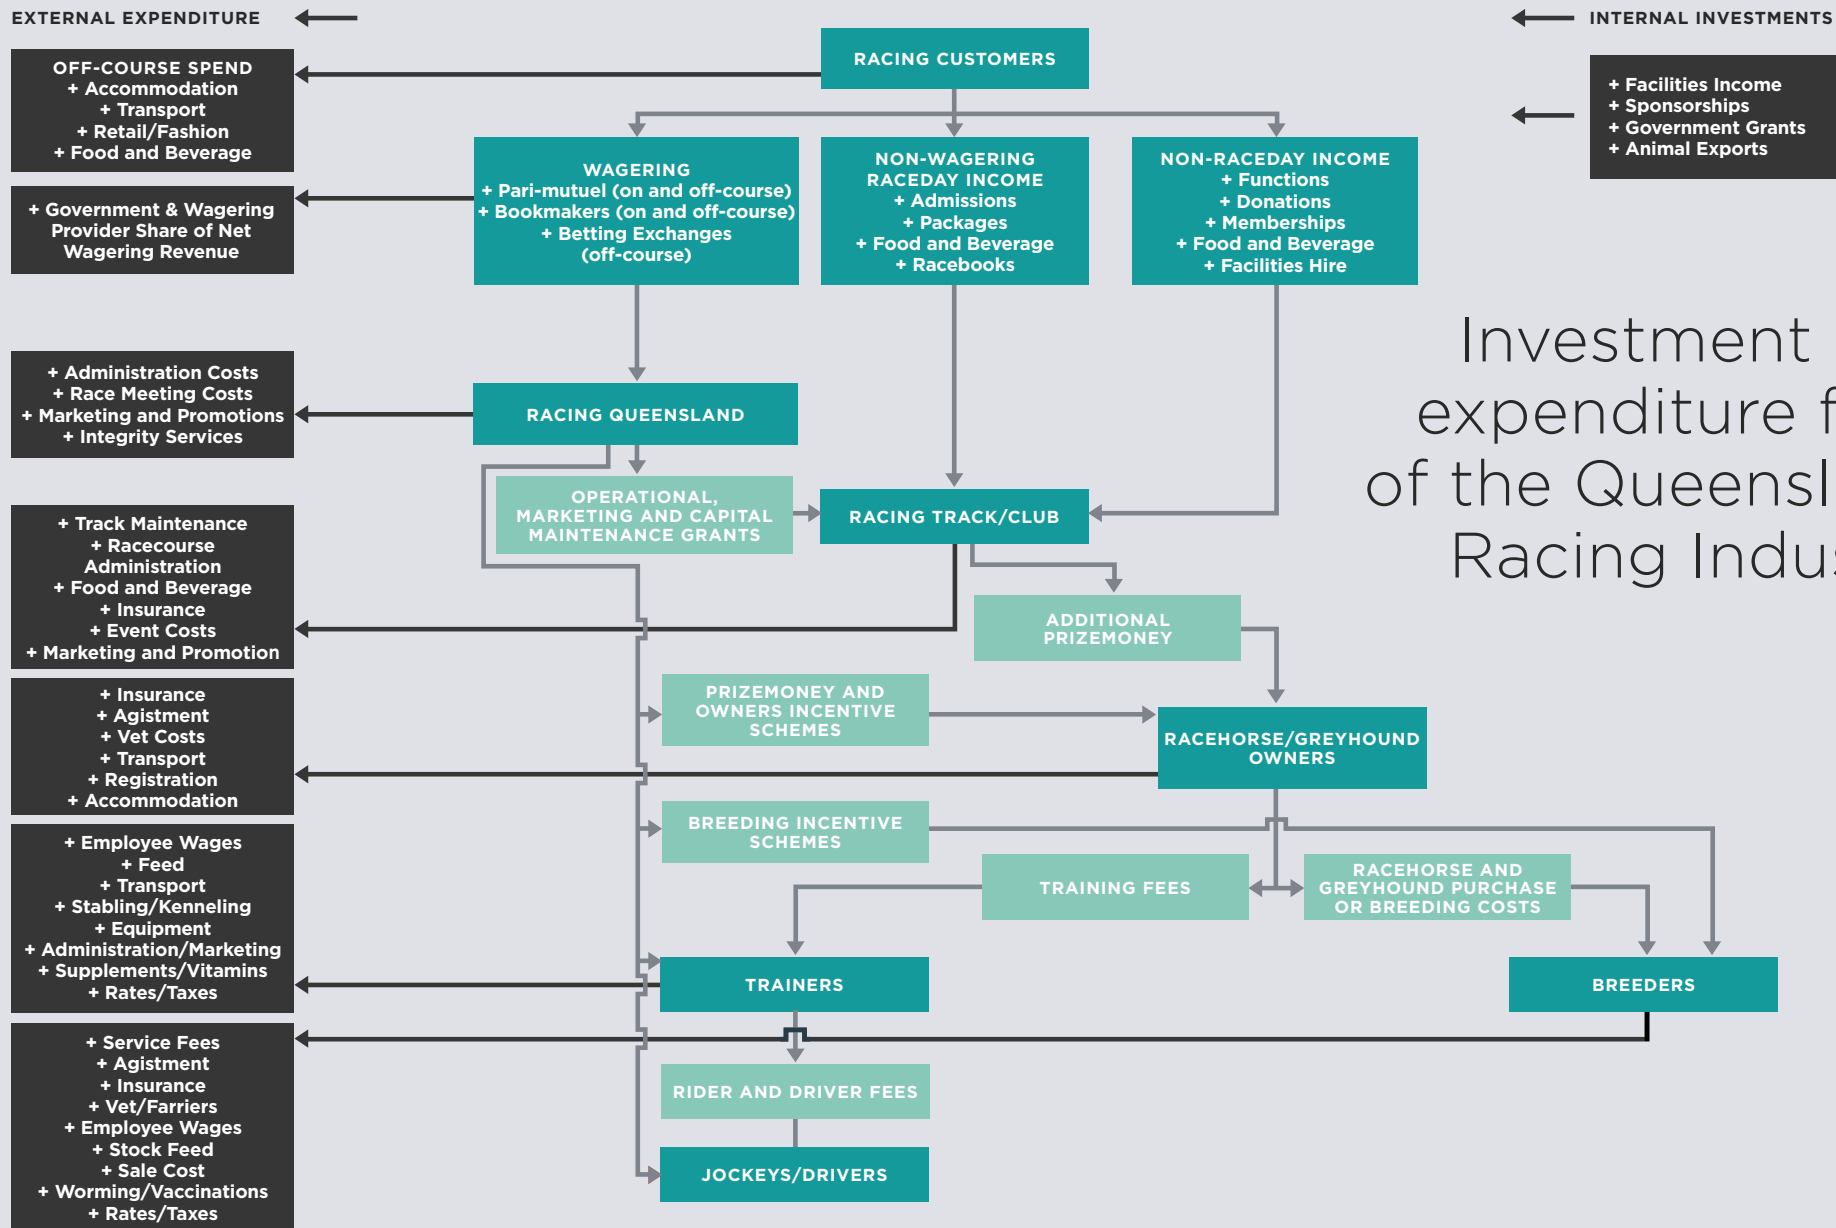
EXTERNAL EXPENDITURE

INTERNAL INVESTMENTS

OFF-COURSE SPEND
+ Accommodation
+ Transport
+ Retail/Fashion
+ Food and Beverage

+ Government & Wagering Provider Share of Net Wagering Revenue

RACING CUSTOMERS

+ Facilities Income
+ Sponsorships
+ Government Grants
+ Animal Exports

WAGERING
+ Pari-mutuel (on and off-course)
+ Bookmakers (on and off-course)
+ Betting Exchanges (off-course)

NON-WAGERING RACEDAY INCOME
+ Admissions
+ Packages
+ Food and Beverage
+ Racebooks

NON-RACEDAY INCOME
+ Functions
+ Donations
+ Memberships
+ Food and Beverage
+ Facilities Hire

Investment expenditure f of the Queensl Racing Indu

+ Administration Costs
+ Race Meeting Costs
+ Marketing and Promotions
+ Integrity Services

RACING QUEENSLAND

OPERATIONAL, MARKETING AND CAPITAL MAINTENANCE GRANTS

RACING TRACK/CLUB

+ Track Maintenance
+ Racecourse Administration
+ Food and Beverage
+ Insurance
+ Event Costs
+ Marketing and Promotion

ADDITIONAL PRIZEMONEY

PRIZEMONEY AND OWNERS INCENTIVE SCHEMES

RACEHORSE/GREYHOUND OWNERS

+ Insurance
+ Agistment
+ Vet Costs
+ Transport
+ Registration
+ Accommodation

BREEDING INCENTIVE SCHEMES

TRAINING FEES

RACEHORSE AND GREYHOUND PURCHASE OR BREEDING COSTS

+ Employee Wages
+ Feed
+ Transport
+ Stabling/Kenneling
+ Equipment
+ Administration/Marketing
+ Supplements/Vitamins
+ Rates/Taxes

TRAINERS

BREEDERS

+ Service Fees
+ Agistment
+ Insurance
+ Vet/Farriers
+ Employee Wages
+ Stock Feed
+ Sale Cost
+ Worming/Vaccinations
+ Rates/Taxes

RIDER AND DRIVER FEES

JOCKEYS/DRIVERS